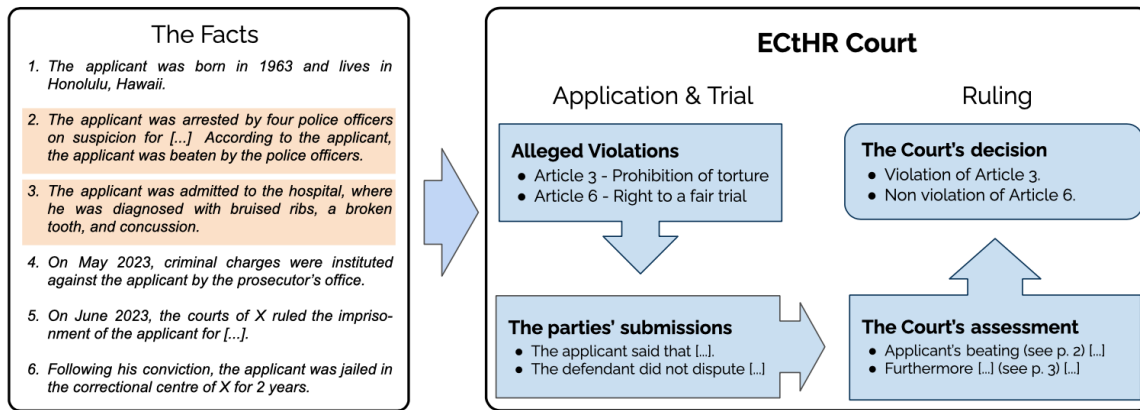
The Facts

1. The applicant was born in 1963 and lives in Honolulu, Hawaii.

2. The applicant was arrested by four police officers on suspicion for [...] According to the applicant, the applicant was beaten by the police officers.

3. The applicant was admitted to the hospital, where he was diagnosed with bruised ribs, a broken tooth, and concussion.

4. On May 2023, criminal charges were instituted against the applicant by the prosecutor's office.

5. On June 2023, the courts of X ruled the imprisonment of the applicant for [...].

6. Following his conviction, the applicant was jailed in the correctional centre of X for 2 years.

ECtHR Court

Application & Trial

Ruling

Alleged Violations
• Article 3 - Prohibition of torture
• Article 6 - Right to a fair trial

The Court's decision
• Violation of Article 3.
• Non violation of Article 6.

The parties' submissions
• The applicant said that [...].
• The defendant did not dispute [...]

The Court's assessment
• Applicant's beating (see p. 2) [...]
• Furthermore [...] (see p. 3) [...]